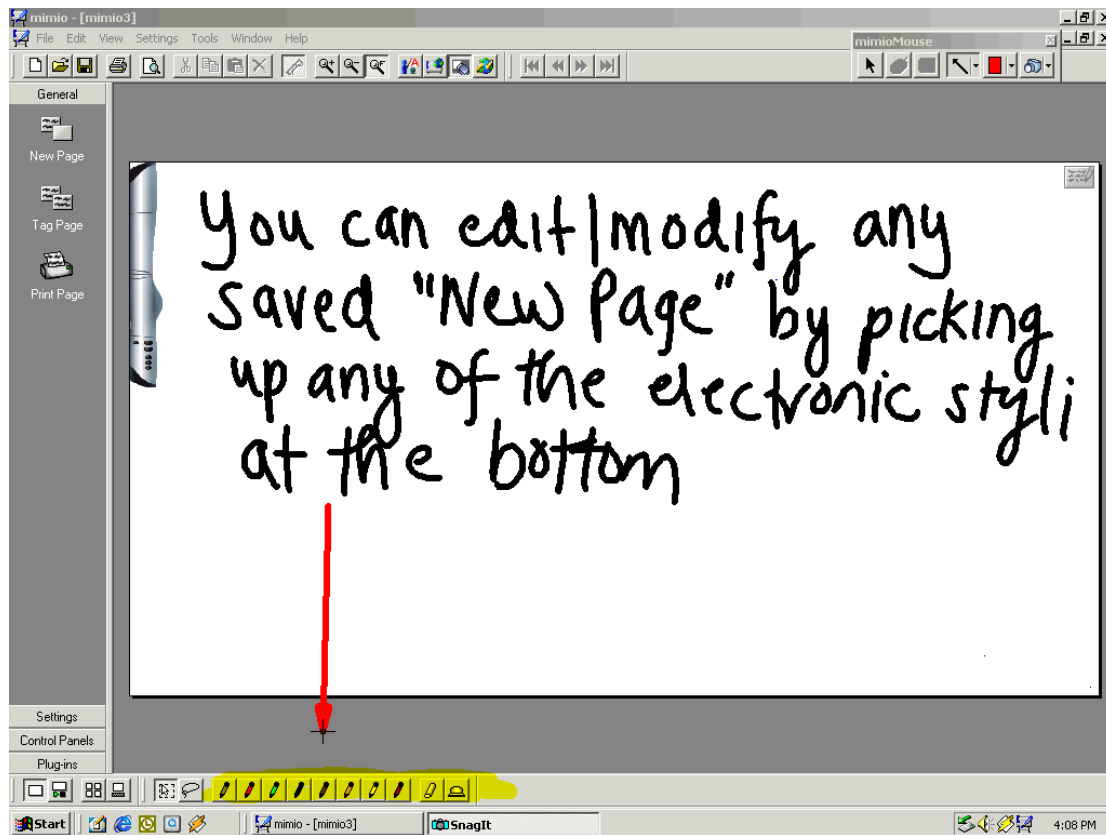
mimio - [mimio3]

File Edit View Settings Tools Window Help

mimioMouse

General

New Page

Tag Page

Print Page

You can edit|modify any saved "New Page" by picking up any of the electronic styli at the bottom

Settings

Control Panels

Plug-ins

Start

mimio - [mimio3]

SnagIt

4:08 PM